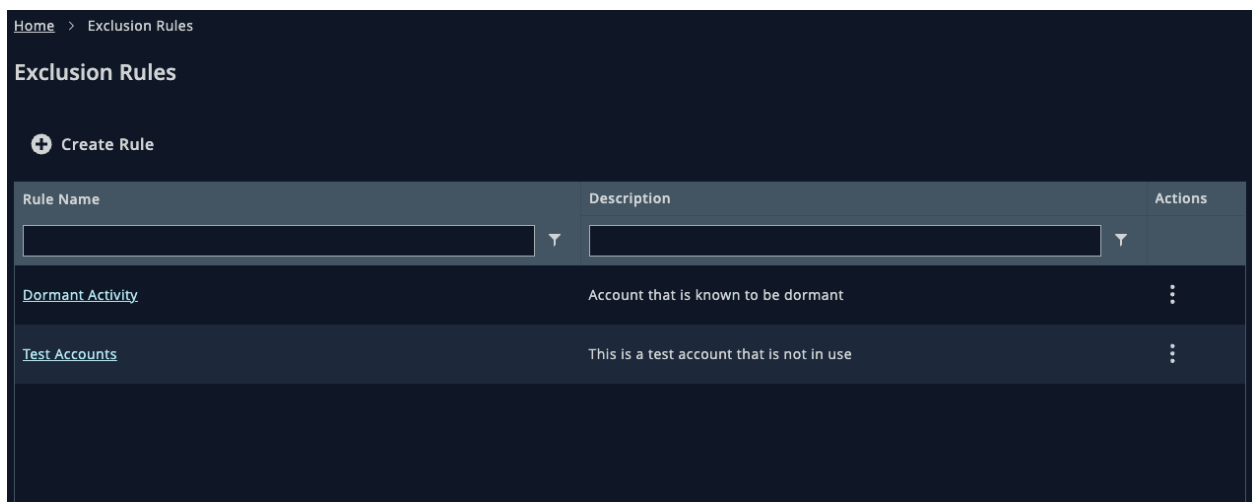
Home > Exclusion Rules

Exclusion Rules

Create Rule

| Rule Name | Description | Actions |
|---|---|---|
| Dormant Activity | Account that is known to be dormant | ⋮ |
| Test Accounts | This is a test account that is not in use | ⋮ |